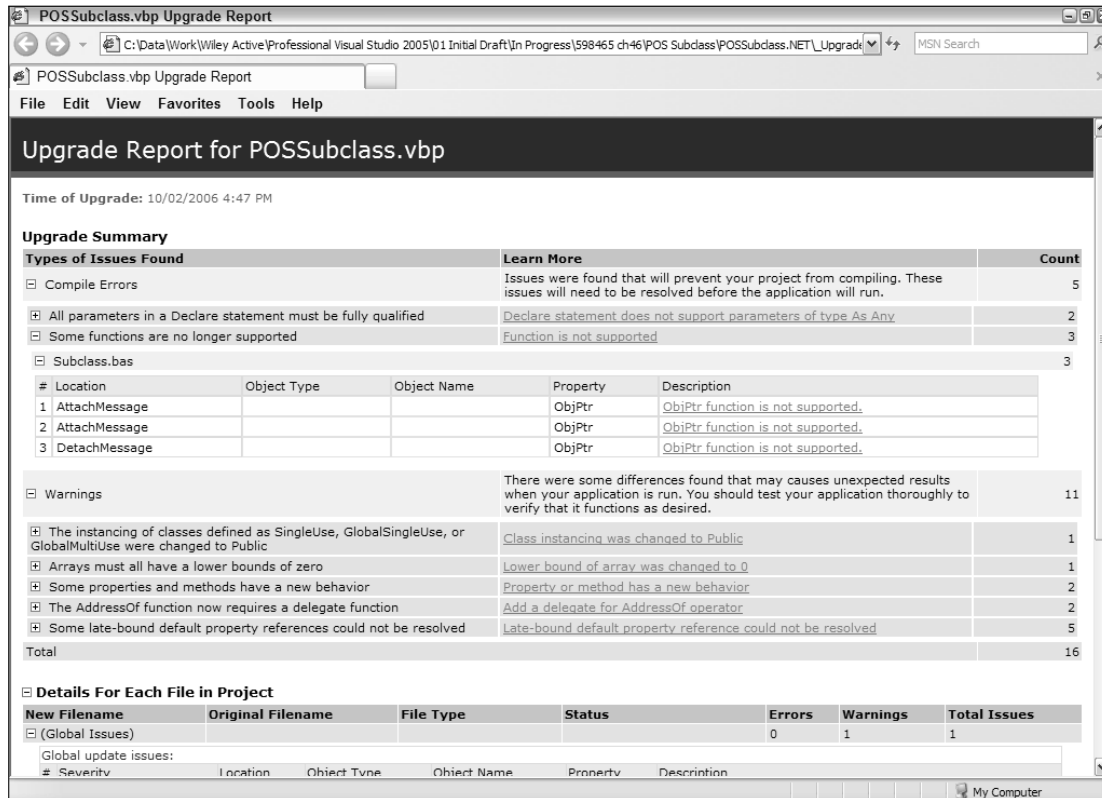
POSSubclass.vbp Upgrade Report

C:\Data\Work\Wiley Active\Professional Visual Studio 2005\01 Initial Draft\In Progress\598465 ch46\POS Subclass\POSSubclass.NET\_Upgrade

MSN Search

POSSubclass.vbp Upgrade Report

File Edit View Favorites Tools Help

Upgrade Report for POSSubclass.vbp

Time of Upgrade: 10/02/2006 4:47 PM

Upgrade Summary

| Types of Issues Found | Learn More | Count |
|---|---|---|
| ⊟ Compile Errors | Issues were found that will prevent your project from compiling. These issues will need to be resolved before the application will run. | 5 |
| ⊞ All parameters in a Declare statement must be fully qualified | Declare statement does not support parameters of type As Any | 2 |
| ⊟ Some functions are no longer supported | Function is not supported | 3 |
| ⊟ Subclass.bas | | 3 |

| # | Location | Object Type | Object Name | Property | Description |
|---|---|---|---|---|---|
| 1 | AttachMessage | | | ObjPtr | ObjPtr function is not supported. |
| 2 | AttachMessage | | | ObjPtr | ObjPtr function is not supported. |
| 3 | DetachMessage | | | ObjPtr | ObjPtr function is not supported. |

| | | |
|---|---|---|
| ⊟ Warnings | There were some differences found that may causes unexpected results when your application is run. You should test your application thoroughly to verify that it functions as desired. | 11 |
| ⊞ The instancing of classes defined as SingleUse, GlobalSingleUse, or GlobalMultiUse were changed to Public | Class instancing was changed to Public | 1 |
| ⊞ Arrays must all have a lower bounds of zero | Lower bound of array was changed to 0 | 1 |
| ⊞ Some properties and methods have a new behavior | Property or method has a new behavior | 2 |
| ⊞ The AddressOf function now requires a delegate function | Add a delegate for AddressOf operator | 2 |
| ⊞ Some late-bound default property references could not be resolved | Late-bound default property reference could not be resolved | 5 |
| Total | | 16 |

⊟ Details For Each File in Project

| New Filename | Original Filename | File Type | Status | Errors | Warnings | Total Issues |
|---|---|---|---|---|---|---|
| ⊟ (Global Issues) | | | | 0 | 1 | 1 |

Global update issues:

# Severity Location Object Type Object Name Property Description

My Computer